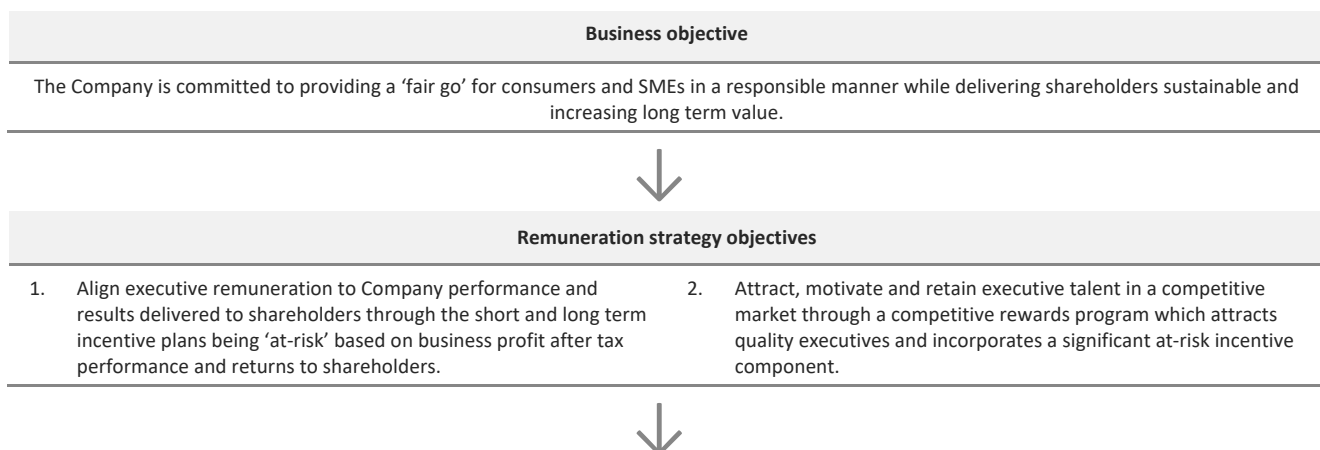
**Business objective**

The Company is committed to providing a 'fair go' for consumers and SMEs in a responsible manner while delivering shareholders sustainable and increasing long term value.

**Remuneration strategy objectives**

1. Align executive remuneration to Company performance and results delivered to shareholders through the short and long term incentive plans being 'at-risk' based on business profit after tax performance and returns to shareholders.

2. Attract, motivate and retain executive talent in a competitive market through a competitive rewards program which attracts quality executives and incorporates a significant at-risk incentive component.